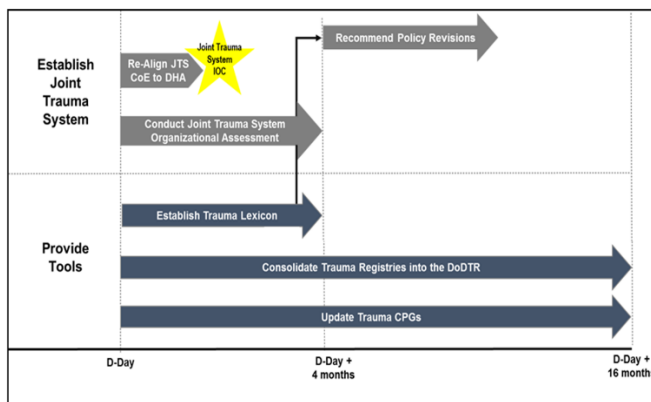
Establish Joint Trauma System

Re-Align JTS CoE to DHA

Joint Trauma System IOC

Recommend Policy Revisions

Conduct Joint Trauma System Organizational Assessment

Provide Tools

Establish Trauma Lexicon

Consolidate Trauma Registries into the DoDTR

Update Trauma CPGs

D-Day

D-Day + 4 months

D-Day + 16 month